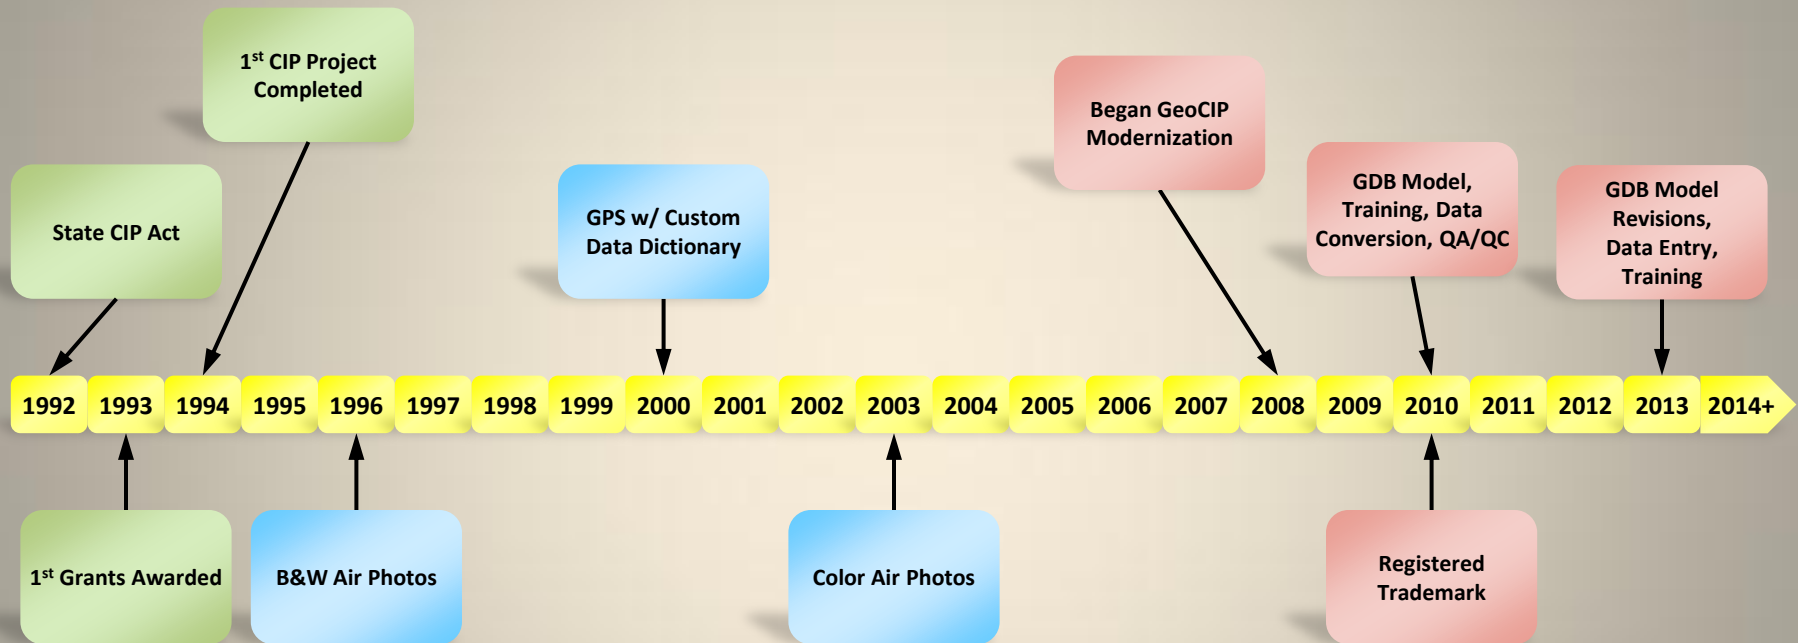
1$^{st}$ CIP Project Completed

State CIP Act

GPS w/ Custom Data Dictionary

Began GeoCIP Modernization

GDB Model, Training, Data Conversion, QA/QC

GDB Model Revisions, Data Entry, Training

| 1992 | 1993 | 1994 | 1995 | 1996 | 1997 | 1998 | 1999 | 2000 | 2001 | 2002 | 2003 | 2004 | 2005 | 2006 | 2007 | 2008 | 2009 | 2010 | 2011 | 2012 | 2013 | 2014+ |
|---|---|---|---|---|---|---|---|---|---|---|---|---|---|---|---|---|---|---|---|---|---|---|

1$^{st}$ Grants Awarded

B&W Air Photos

Color Air Photos

Registered Trademark